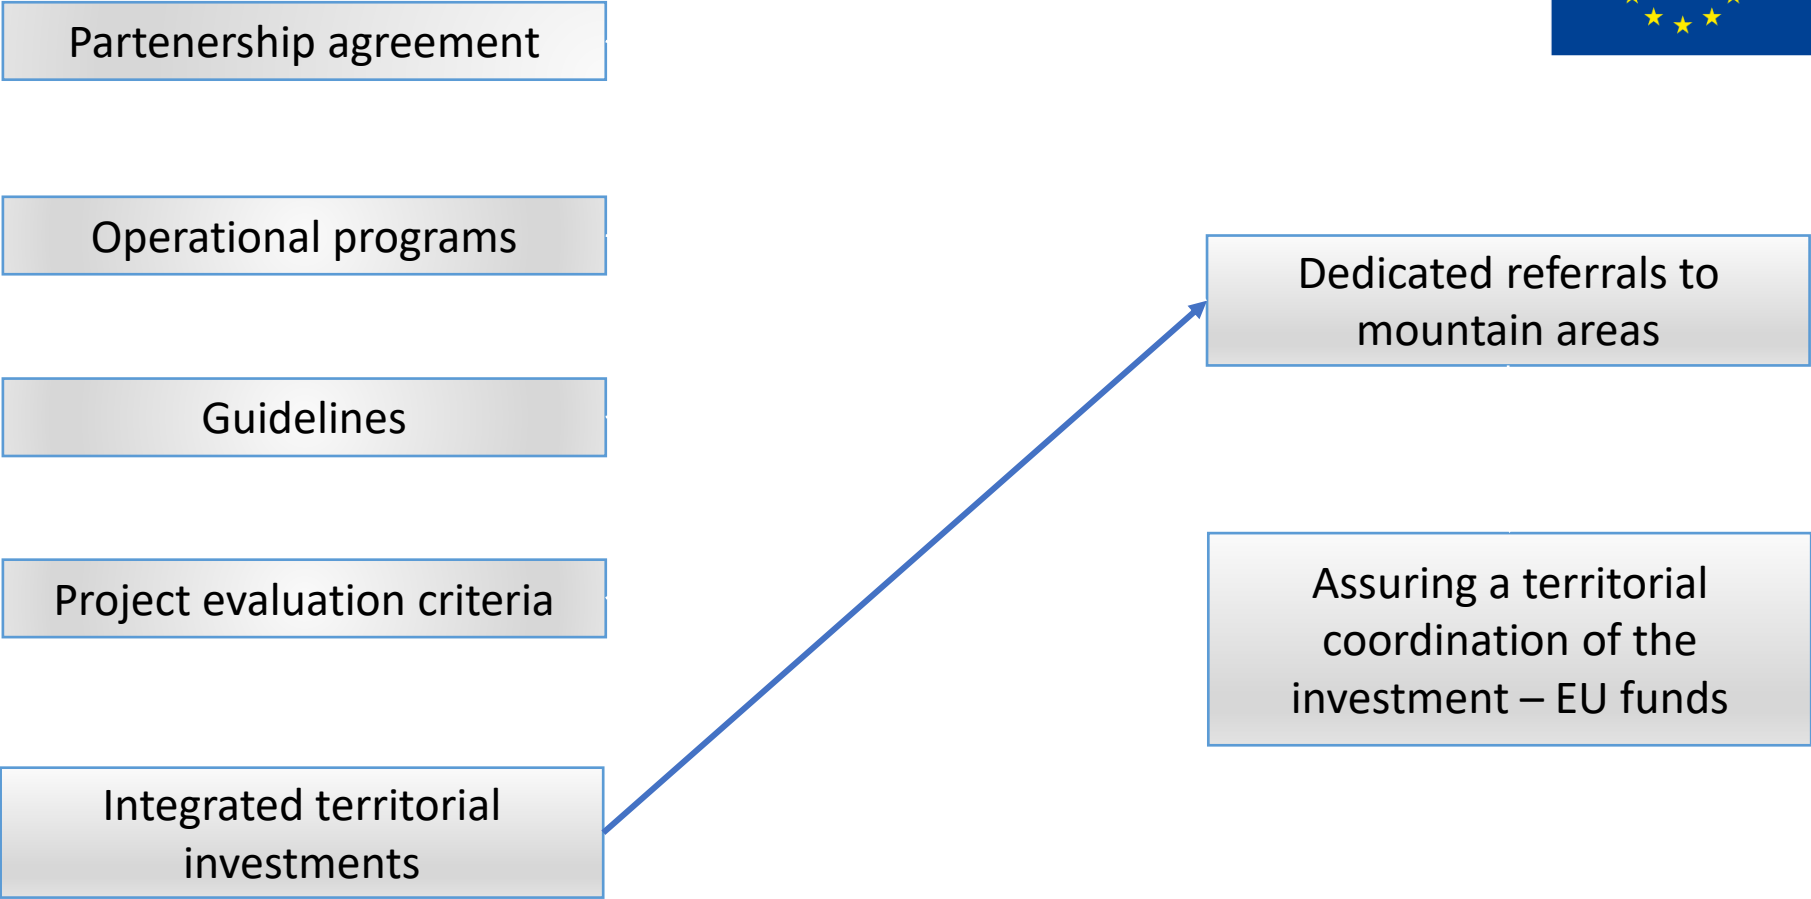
Partenership agreement

Operational programs

Guidelines

Project evaluation criteria

Integrated territorial investments

Dedicated referrals to mountain areas

Assuring a territorial coordination of the investment – EU funds